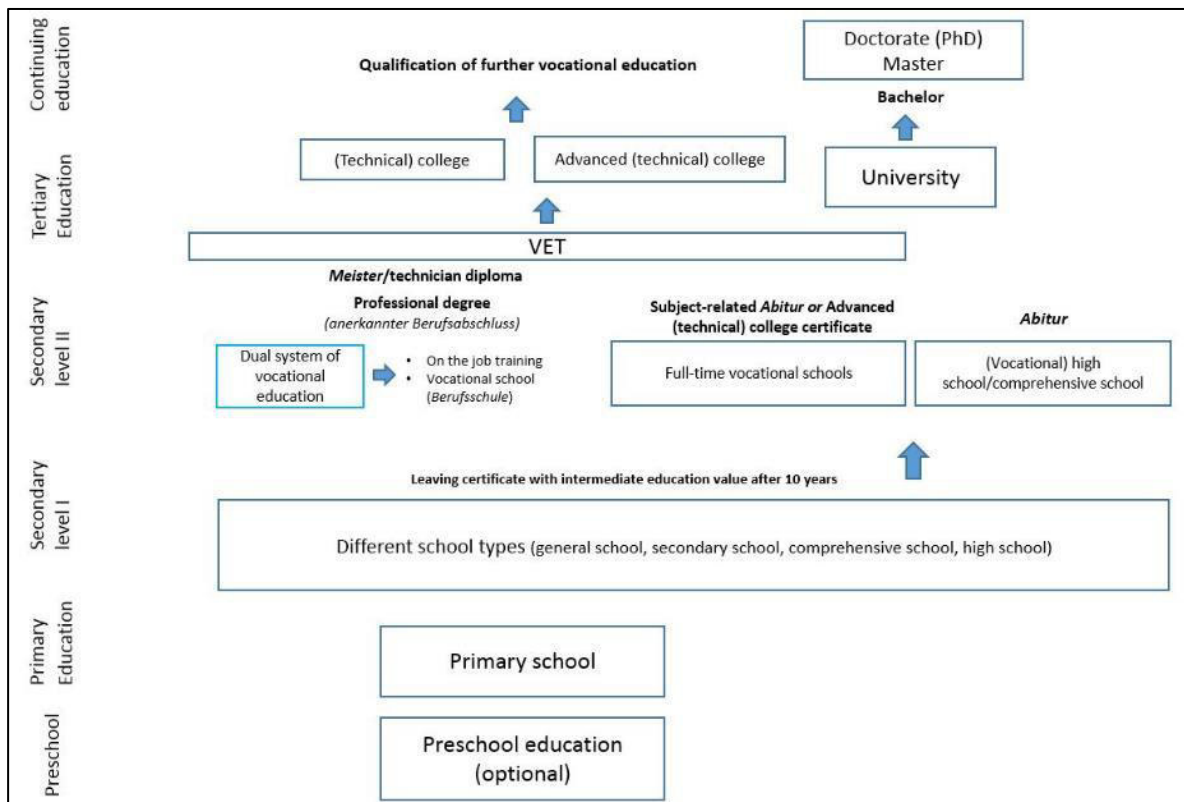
Continuing education

Qualification of further vocational education

Doctorate (PhD)
Master

Bachelor

Tertiary Education

(Technical) college

Advanced (technical) college

University

VET

Secondary level II

Meister/technician diploma

Professional degree
(anerkannter Berufsabschluss)

Subject-related Abitur or Advanced (technical) college certificate

Abitur

Dual system of vocational education

• On the job training
• Vocational school (Berufsschule)

Full-time vocational schools

(Vocational) high school/comprehensive school

Secondary level I

Leaving certificate with intermediate education value after 10 years

Different school types (general school, secondary school, comprehensive school, high school)

Primary Education

Primary school

Preschool

Preschool education (optional)